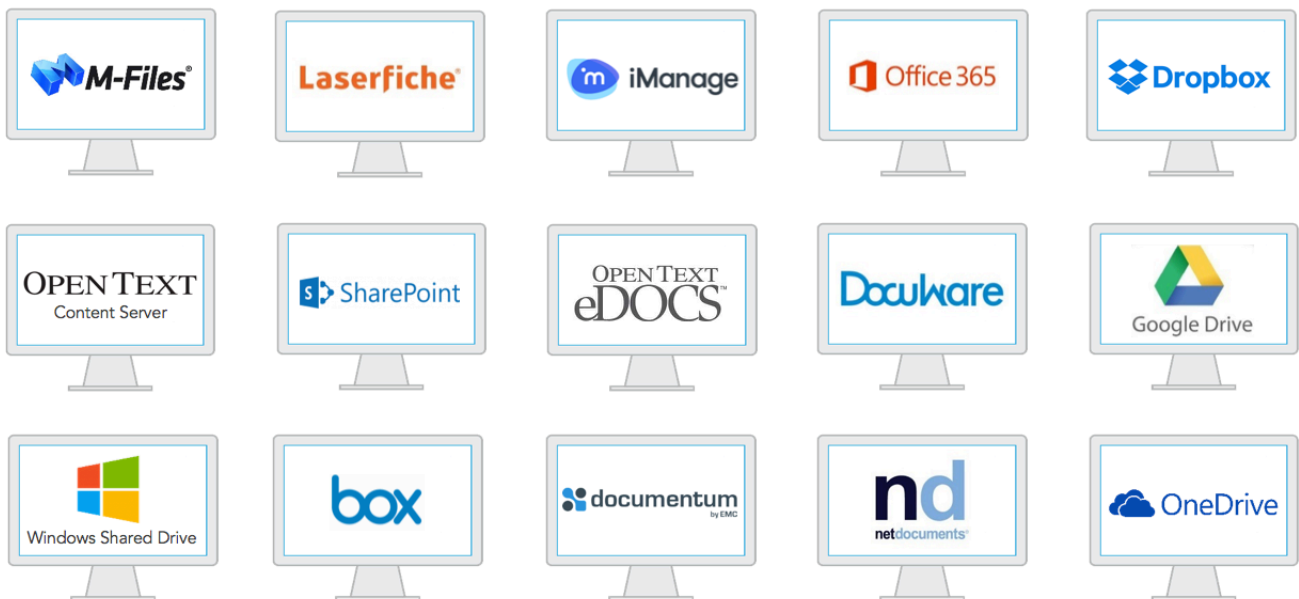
M-Files®

Laserfiche®

m iManage

Office 365

Dropbox

OPEN TEXT
Content Server

S SharePoint

OPEN TEXT
eDOCS™

DocuWare

Google Drive

Windows Shared Drive

box

documentum
by EMC

nd
netdocuments®

OneDrive